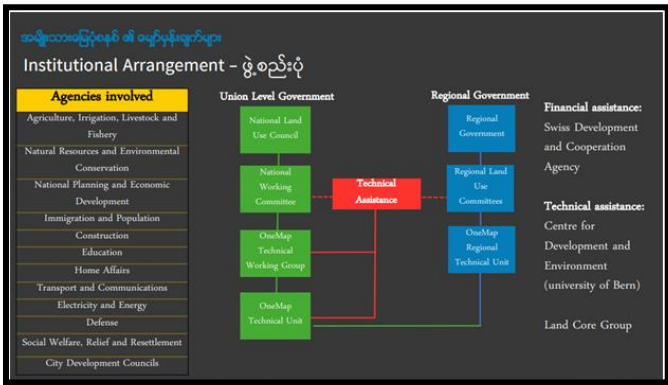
အမျိုးသားမြေပုံစနစ် ၏ မျှော်မှန်းချက်များ

Institutional Arrangement – ဖွဲ့စည်းပုံ

Agencies involved

Agriculture, Irrigation, Livestock and Fishery

Natural Resources and Environmental Conservation

National Planning and Economic Development

Immigration and Population

Construction

Education

Home Affairs

Transport and Communications

Electricity and Energy

Defense

Social Welfare, Relief and Resettlement

City Development Councils

Union Level Government

National Land Use Council

National Working Committee

OneMap Technical Working Group

OneMap Technical Unit

Technical Assistance

Regional Government

Regional Government

Regional Land Use Committees

OneMap Regional Technical Unit

Financial assistance:
Swiss Development and Cooperation Agency

Technical assistance:
Centre for Development and Environment (university of Bern)

Land Core Group